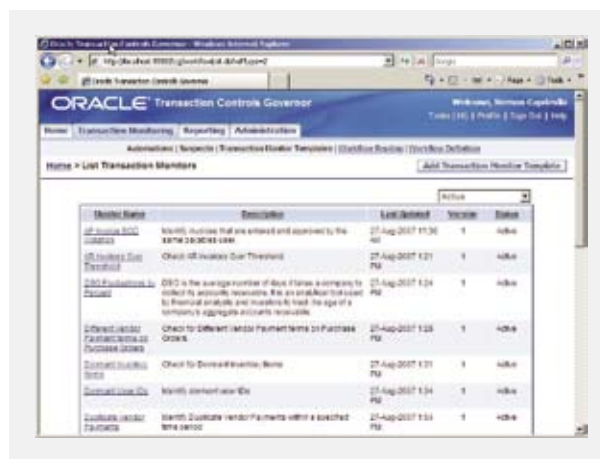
Oracle Transaction Controls Governor - Windows Internet Explorer
http://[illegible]
Oracle Transaction Controls Governor

ORACLE Transaction Controls Governor
Welcome, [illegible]
Tasks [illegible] | Profile | Sign Out | Help

Home | Transaction Monitoring | Reporting | Administration

Automations | Suspects | Transaction Monitor Templates | Workflow Review | Workflow Definition

Home > List Transaction Monitors

Add Transaction Monitor Template

Active

| Monitor Name | Description | Last Updated | Version | Status |
|---|---|---|---|---|
| AP Invoice SOD Violation | Identify invoices that are entered and approved by the same people's user | 27-Aug-2007 11:30 AM | 1 | Active |
| AR Invoices Over Threshold | Check AR Invoices Over Threshold | 27-Aug-2007 1:21 PM | 1 | Active |
| DSO Fluctuations by Percent | DSO is the average number of days it takes a company to collect its accounts receivable. this an analytical tool used by financial analysts and investors to track the age of a company's aggregate accounts receivable. | 27-Aug-2007 1:24 PM | 1 | Active |
| Different Vendor Payment terms on Purchase Orders | Check for Different Vendor Payment terms on Purchase Orders | 27-Aug-2007 1:28 PM | 1 | Active |
| Dormant Inventory Items | Check for Dormant Inventory Items | 27-Aug-2007 1:31 PM | 1 | Active |
| Dormant User IDs | Identify dormant user IDs | 27-Aug-2007 1:34 PM | 1 | Active |
| Duplicate Vendor Payments | Identify Duplicate Vendor Payments within a specified time period | 27-Aug-2007 1:34 PM | 1 | Active |